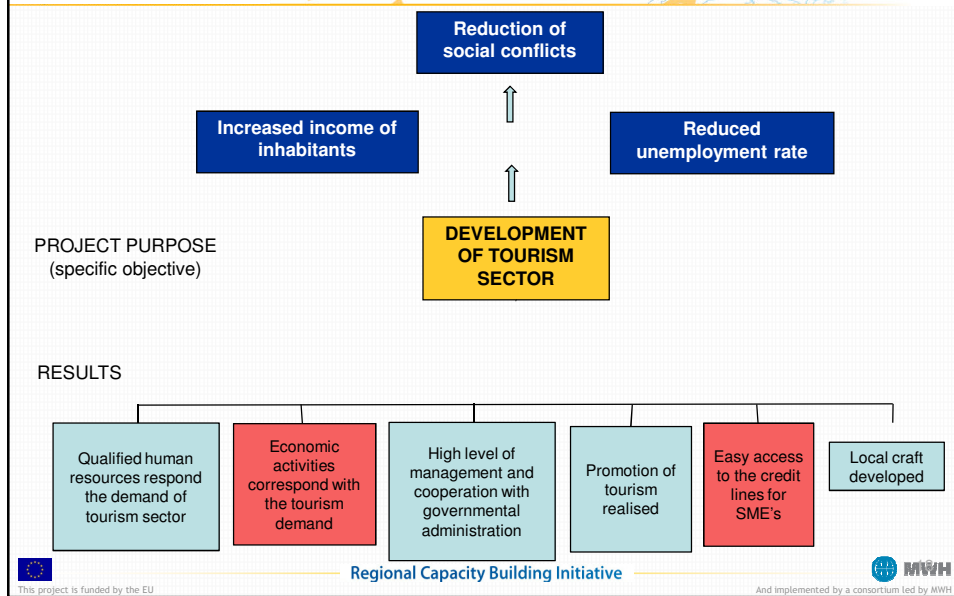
Reduction of social conflicts

Increased income of inhabitants

Reduced unemployment rate

PROJECT PURPOSE
(specific objective)

DEVELOPMENT OF TOURISM SECTOR

RESULTS

Qualified human resources respond the demand of tourism sector

Economic activities correspond with the tourism demand

High level of management and cooperation with governmental administration

Promotion of tourism realised

Easy access to the credit lines for SME's

Local craft developed

This project is funded by the EU

Regional Capacity Building Initiative

MWH

And implemented by a consortium led by MWH